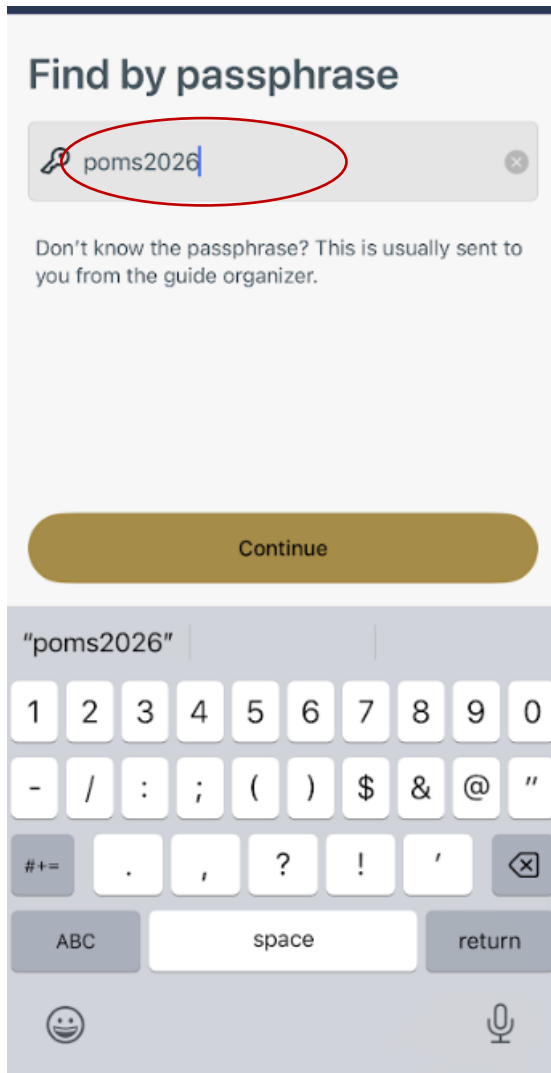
Find by passphrase

poms2026

Don't know the passphrase? This is usually sent to you from the guide organizer.

Continue

"poms2026"

1 2 3 4 5 6 7 8 9 0

- / : ; ( ) $ & @ "

#+= . , ? ! '

ABC space return